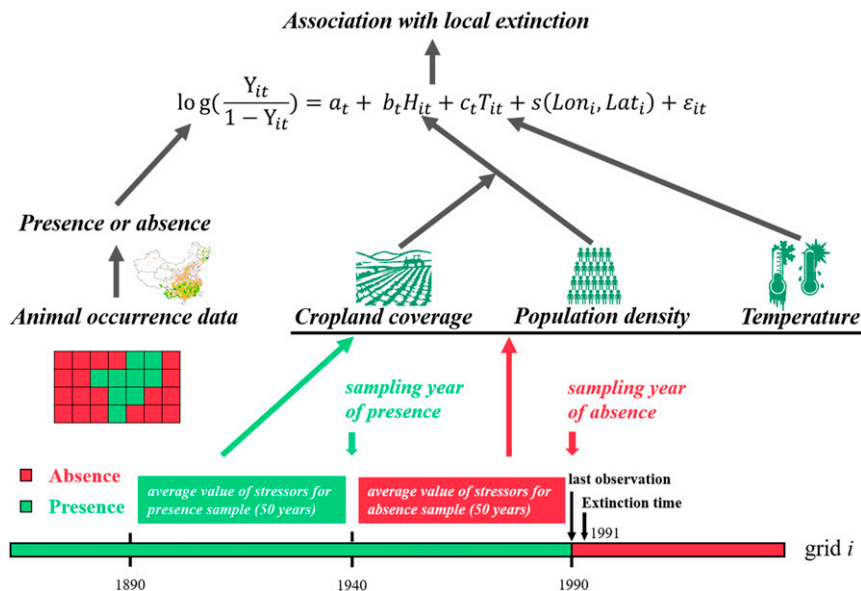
Association with local extinction

$\log g(\frac{Y_{it}}{1-Y_{it}}) = a_t + b_t H_{it} + c_t T_{it} + s(Lon_i, Lat_i) + \varepsilon_{it}$

Presence or absence

Animal occurrence data

Cropland coverage

Population density

Temperature

sampling year of presence

sampling year of absence

Absence

Presence

average value of stressors for presence sample (50 years)

average value of stressors for absence sample (50 years)

last observation

Extinction time

1991

grid $i$

1890

1940

1990